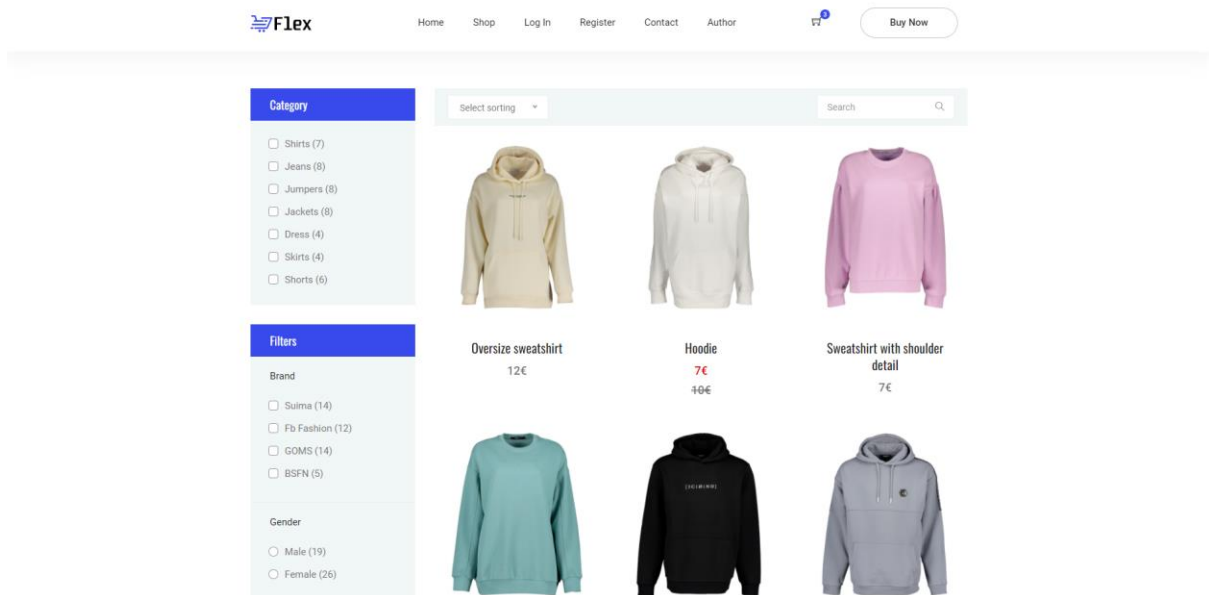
Flex

Home Shop Log In Register Contact Author

0

Buy Now

Category

Shirts (7)
Jeans (8)
Jumpers (8)
Jackets (8)
Dress (4)
Skirts (4)
Shorts (6)

Filters

Brand

Suima (14)
Fb Fashion (12)
GOMS (14)
BSFN (5)

Gender

Male (19)
Female (26)

Select sorting

Search

Oversize sweatshirt
12€

Hoodie
7€
~~10€~~

Sweatshirt with shoulder detail
7€